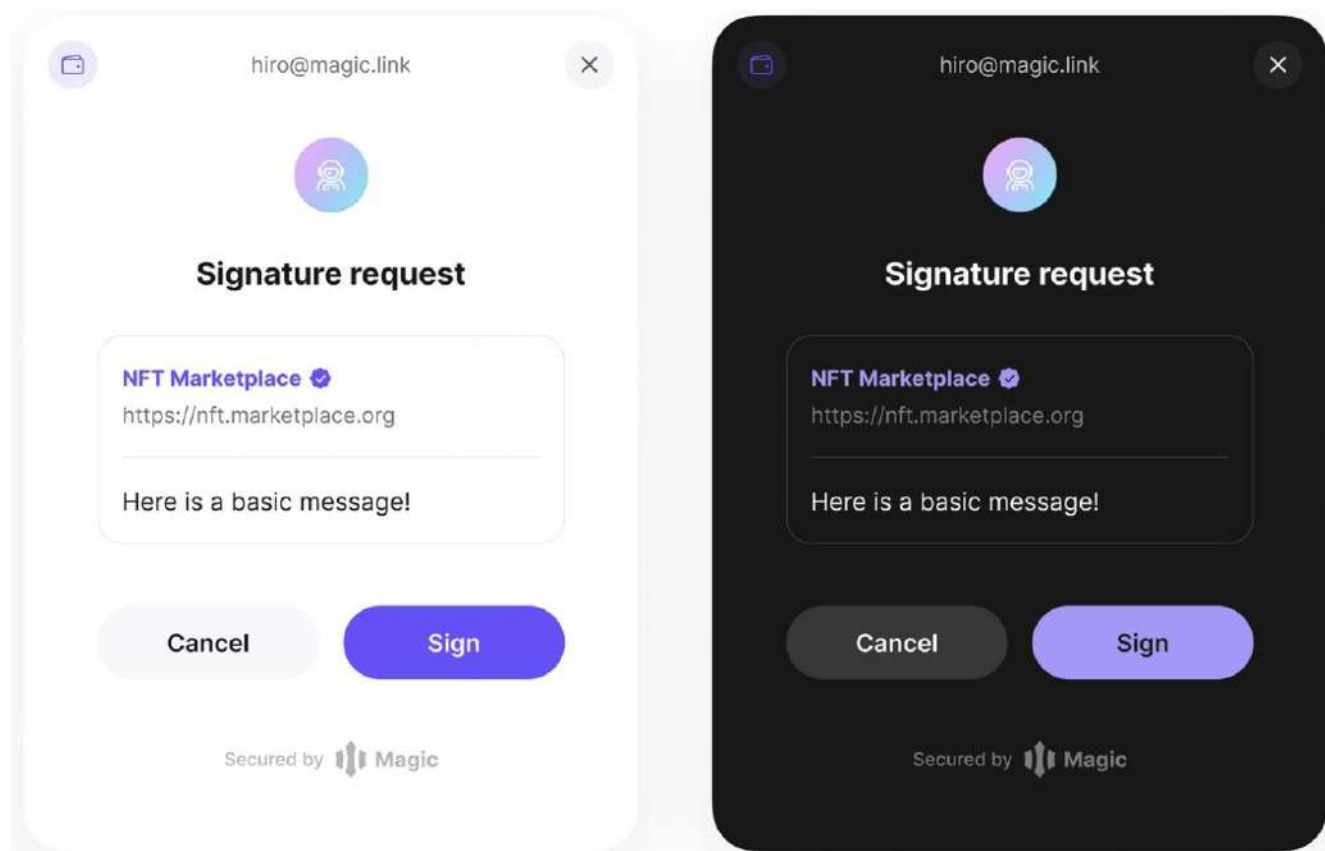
hiro@magic.link

×

Signature request

NFT Marketplace

https://nft.marketplace.org

Here is a basic message!

Cancel

Sign

Secured by Magic

hiro@magic.link

×

Signature request

NFT Marketplace

https://nft.marketplace.org

Here is a basic message!

Cancel

Sign

Secured by Magic